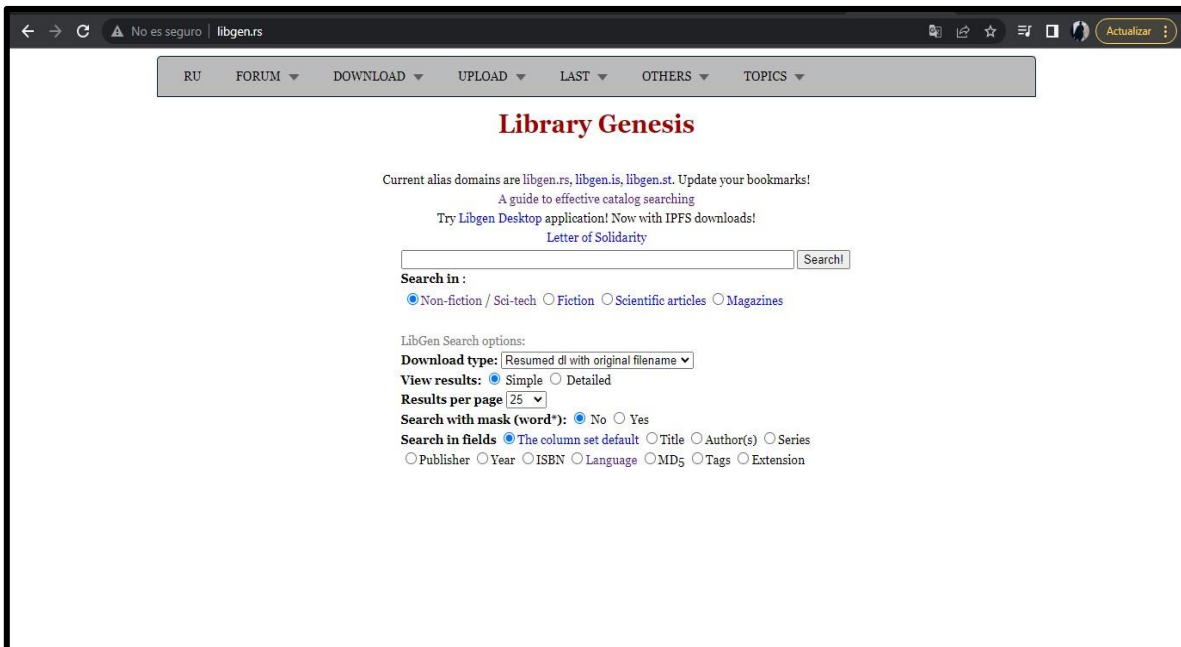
No es seguro | libgen.rs

Actualizar

RU FORUM DOWNLOAD UPLOAD LAST OTHERS TOPICS

Library Genesis

Current alias domains are libgen.rs, libgen.is, libgen.st. Update your bookmarks!
A guide to effective catalog searching
Try Libgen Desktop application! Now with IPFS downloads!
Letter of Solidarity

Search!

Search in :
Non-fiction / Sci-tech Fiction Scientific articles Magazines

LibGen Search options:
Download type: Resumed dl with original filename
View results: Simple Detailed
Results per page 25
Search with mask (word*): No Yes
Search in fields The column set default Title Author(s) Series Publisher Year ISBN Language MD5 Tags Extension